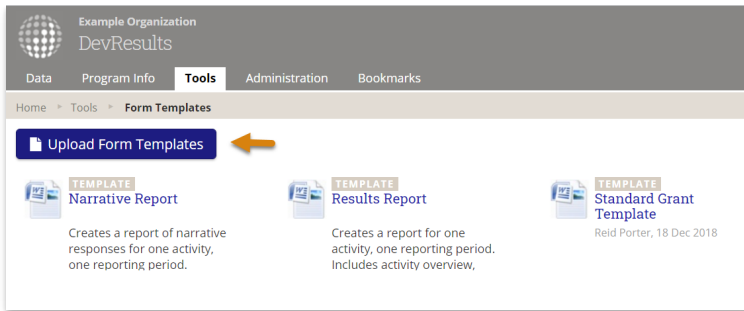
Example Organization
DevResults

Data
Program Info
Tools
Administration
Bookmarks

Home ▸ Tools ▸ Form Templates

Upload Form Templates

TEMPLATE
Narrative Report

Creates a report of narrative responses for one activity, one reporting period.

TEMPLATE
Results Report

Creates a report for one activity, one reporting period. Includes activity overview,

TEMPLATE
Standard Grant Template
Reid Porter, 18 Dec 2018